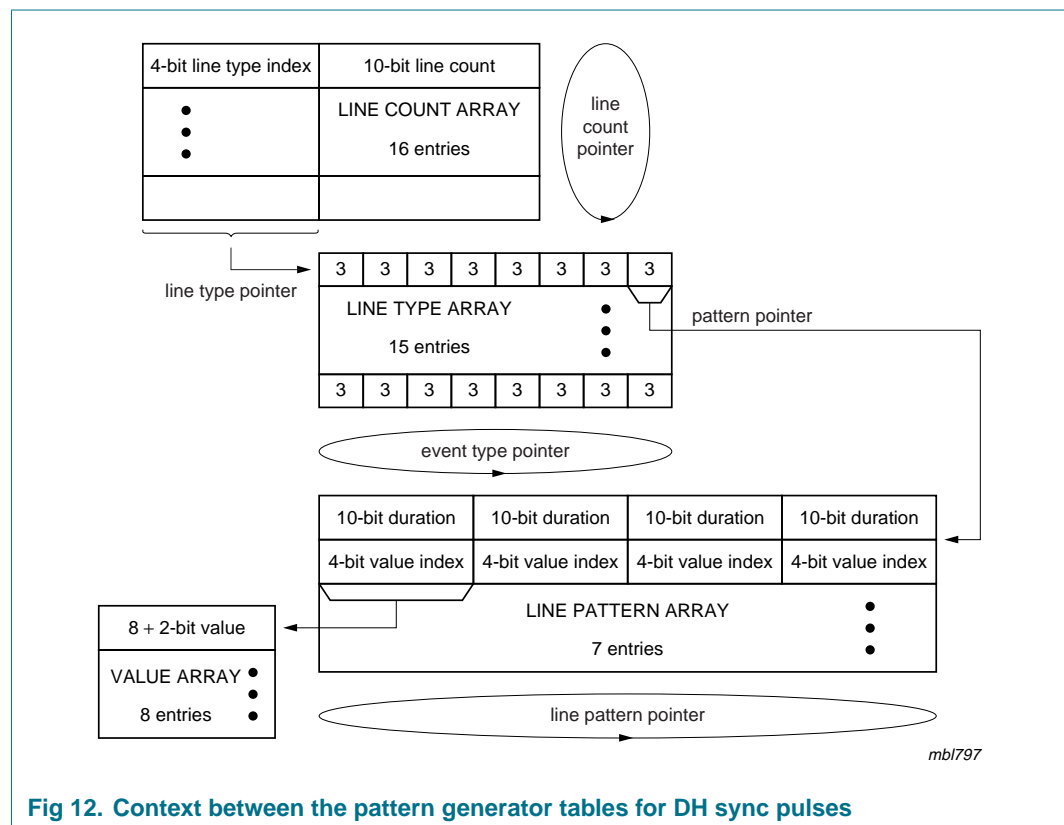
4-bit line type index

10-bit line count

LINE COUNT ARRAY

16 entries

line count pointer

line type pointer

| 3 | 3 | 3 | 3 | 3 | 3 | 3 | 3 |
|---|---|---|---|---|---|---|---|

LINE TYPE ARRAY

15 entries

| 3 | 3 | 3 | 3 | 3 | 3 | 3 | 3 |
|---|---|---|---|---|---|---|---|

pattern pointer

event type pointer

| 10-bit duration | 10-bit duration | 10-bit duration | 10-bit duration |
|---|---|---|---|
| 4-bit value index | 4-bit value index | 4-bit value index | 4-bit value index |

LINE PATTERN ARRAY

7 entries

8 + 2-bit value

VALUE ARRAY

8 entries

line pattern pointer

mbl797

Fig 12. Context between the pattern generator tables for DH sync pulses